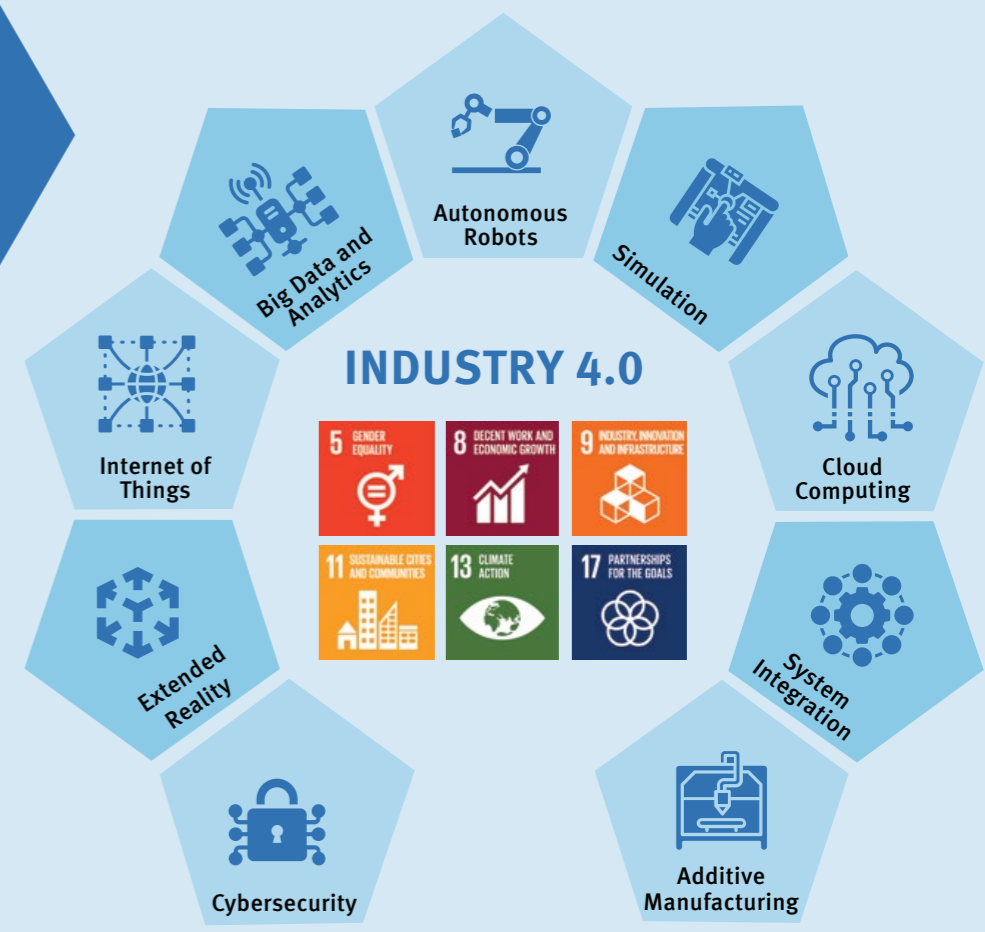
Autonomous Robots

Simulation

Cloud Computing

System Integration

Additive Manufacturing

Cybersecurity

Extended Reality

Internet of Things

Big Data and Analytics

INDUSTRY 4.0

5 GENDER EQUALITY

8 DECENT WORK AND ECONOMIC GROWTH

9 INDUSTRY, INNOVATION AND INFRASTRUCTURE

11 SUSTAINABLE CITIES AND COMMUNITIES

13 CLIMATE ACTION

17 PARTNERSHIPS FOR THE GOALS